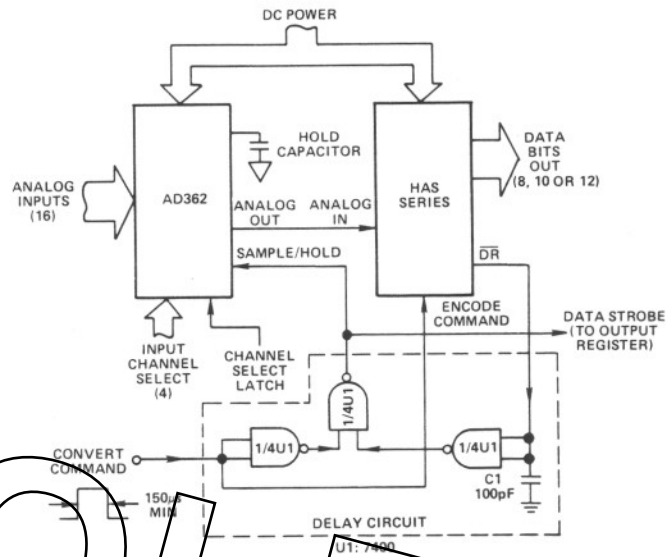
DC POWER

HOLD CAPACITOR

ANALOG INPUTS (16)

AD362

ANALOG OUT

ANALOG IN

HAS SERIES

DATA BITS OUT (8, 10 OR 12)

SAMPLE/HOLD

$\overline{DR}$

ENCODE COMMAND

DATA STROBE (TO OUTPUT REGISTER)

INPUT CHANNEL SELECT (4)

CHANNEL SELECT LATCH

1/4U1

1/4U1

1/4U1

CONVERT COMMAND

C1 100pF

150µs MIN

DELAY CIRCUIT

U1: 7400